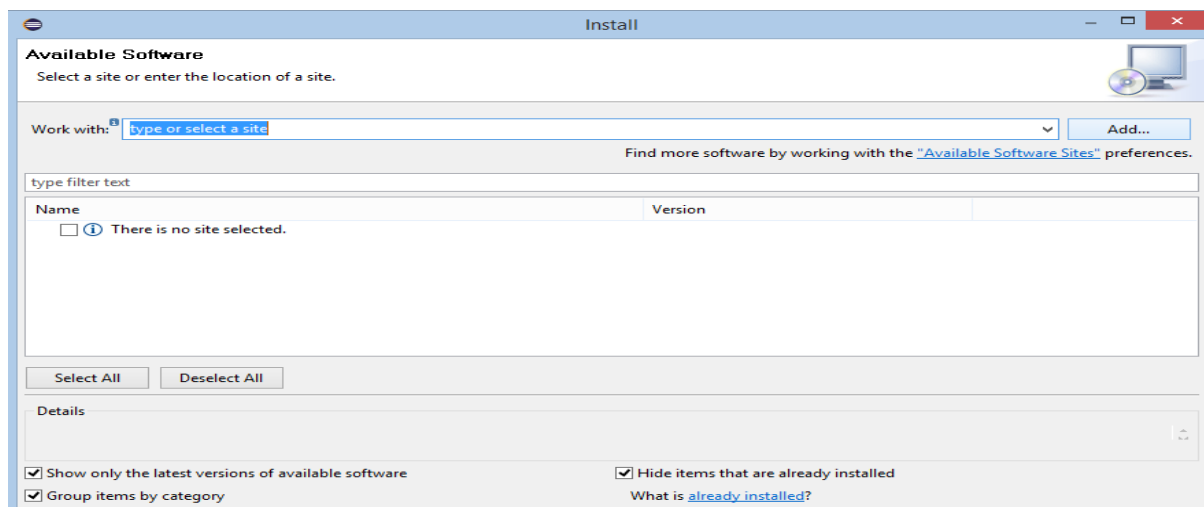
Install

Available Software

Select a site or enter the location of a site.

Work with: type or select a site

Add...

Find more software by working with the "Available Software Sites" preferences.

type filter text

| Name | Version |
|---|---|
| There is no site selected. | |

Select All

Deselect All

Details

Show only the latest versions of available software

Hide items that are already installed

Group items by category

What is already installed?